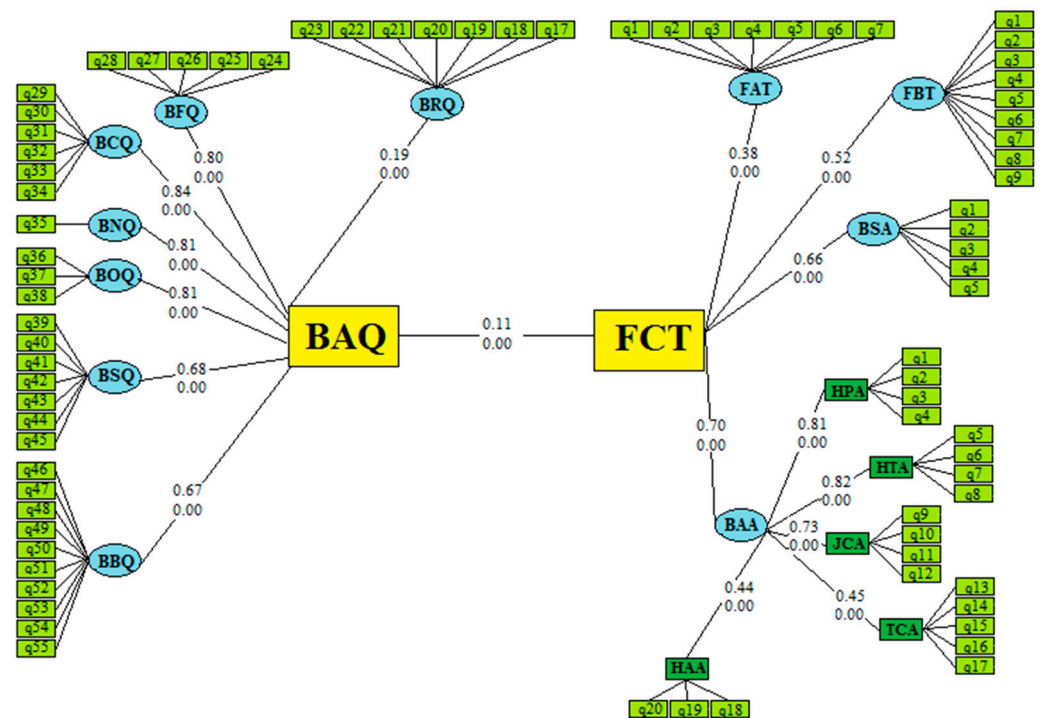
q28 q27 q26 q25 q24
q23 q22 q21 q20 q19 q18 q17
q1 q2 q3 q4 q5 q6 q7
q1 q2 q3 q4 q5 q6 q7 q8 q9

q29 q30 q31 q32 q33 q34
BCQ
BFQ
0.80
0.00
0.84
0.00
BRQ
0.19
0.00
FAT
0.38
0.00
FBT
0.52
0.00

q35
BNQ
0.81
0.00
q36 q37 q38
BOQ
0.81
0.00

BSA
q1 q2 q3 q4 q5
0.66
0.00

q39 q40 q41 q42 q43 q44 q45
BSQ
0.68
0.00

BAQ
0.11
0.00
FCT

HPA
q1 q2 q3 q4
0.81
0.00
0.70
0.00
HTA
q5 q6 q7 q8
0.82
0.00

q46 q47 q48 q49 q50 q51 q52 q53 q54 q55
BBQ
0.67
0.00

BAA
0.73
0.00
JCA
q9 q10 q11 q12
0.45
0.00
TCA
q13 q14 q15 q16 q17
0.44
0.00
HAA
q20 q19 q18